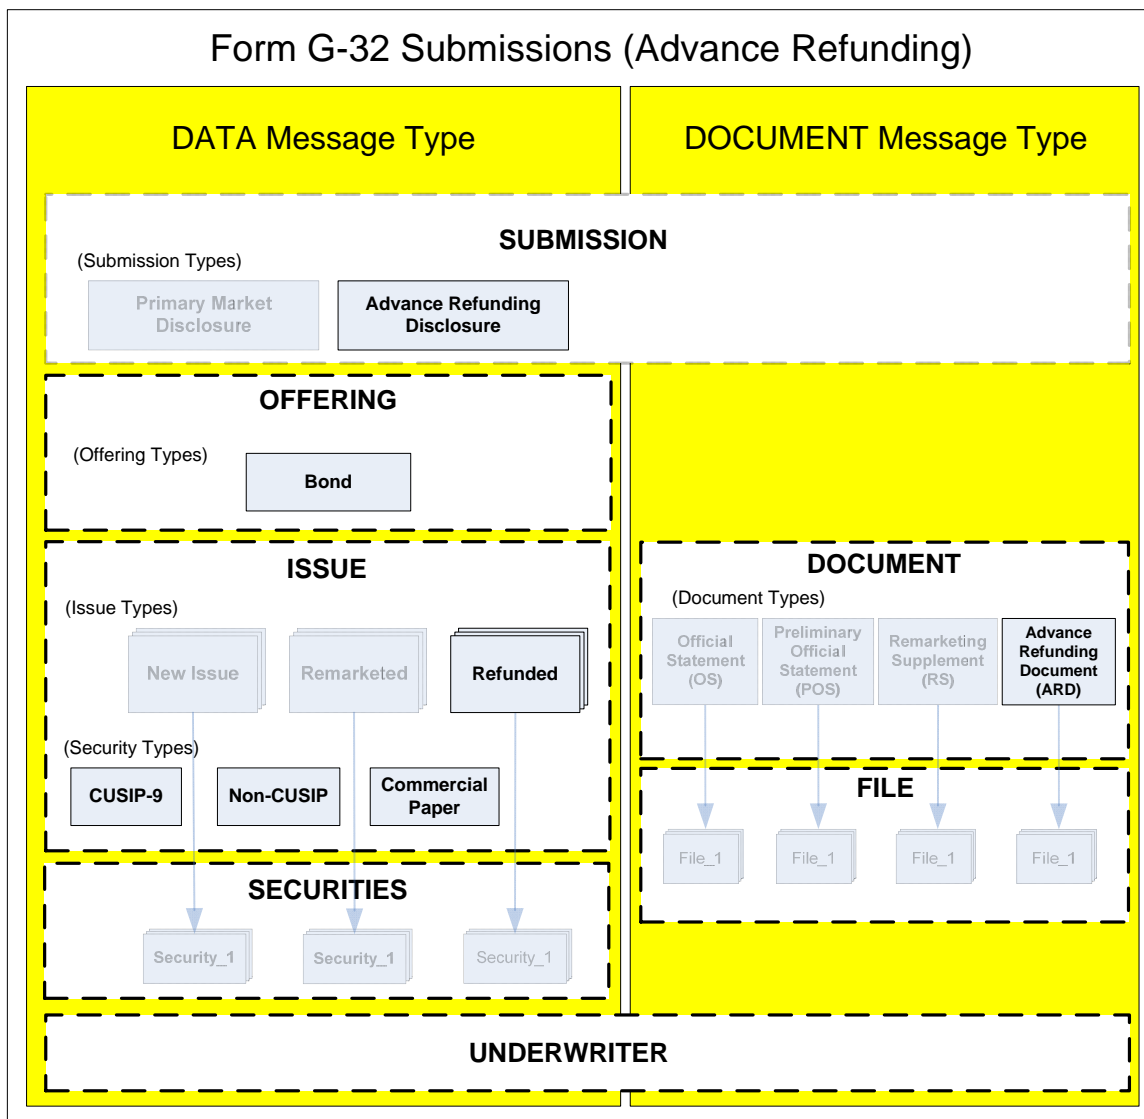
Form G-32 Submissions (Advance Refunding)

DATA Message Type

DOCUMENT Message Type

SUBMISSION

(Submission Types)

Primary Market Disclosure

Advance Refunding Disclosure

OFFERING

(Offering Types)

Bond

ISSUE

(Issue Types)

New Issue

Remarketed

Refunded

(Security Types)

CUSIP-9

Non-CUSIP

Commercial Paper

SECURITIES

Security_1

Security_1

Security_1

DOCUMENT

(Document Types)

Official Statement (OS)

Preliminary Official Statement (POS)

Remarketing Supplement (RS)

Advance Refunding Document (ARD)

FILE

File_1

File_1

File_1

File_1

UNDERWRITER